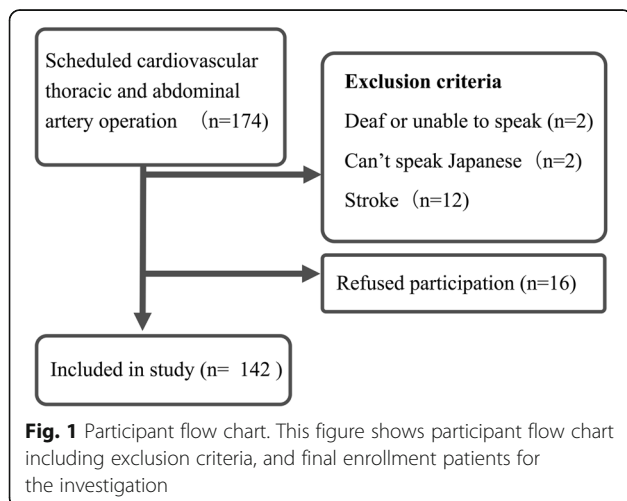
Scheduled cardiovascular thoracic and abdominal artery operation （n=174）

Exclusion criteria

Deaf or unable to speak (n=2)

Can't speak Japanese（n=2)

Stroke（n=12)

Refused participation (n=16)

Included in study (n= 142 )

**Fig. 1** Participant flow chart. This figure shows participant flow chart including exclusion criteria, and final enrollment patients for the investigation